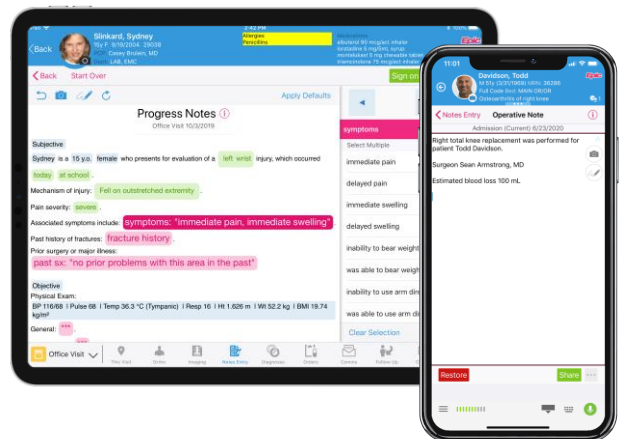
Back
Slinkard, Sydney
16y F 9/19/2004 29038
Casey Brolem, MD
LAB, EMC
Allergies
Penicillins
albuterol 90 mcg/act inhaler
loratadine 5 mg/5 mL syrup
montelukast 5 mg chewable tablet
triamcinolone 75 mcg/act inhaler
Back
Start Over
Sign on
Apply Defaults
Progress Notes
Office Visit 10/3/2019
Subjective
Sydney is a 15 y.o. female who presents for evaluation of a left wrist injury, which occurred today at school.
Mechanism of injury: Fell on outstretched extremity.
Pain severity: severe.
Associated symptoms include: symptoms: "immediate pain, immediate swelling".
Past history of fractures: fracture history.
Prior surgery or major illness:
past sx: "no prior problems with this area in the past"
Objective
Physical Exam:
BP 116/68 | Pulse 68 | Temp 36.3 °C (Tympanic) | Resp 16 | Ht 1.626 m | Wt 52.2 kg | BMI 19.74 kg/m²
General: ***.
symptoms
Select Multiple
immediate pain
delayed pain
immediate swelling
delayed swelling
inability to bear weight
was able to bear weight
inability to use arm
was able to use arm
Clear Selection
Office Visit
This Visit
Imaging
Notes Entry
Diagnoses
Orders
Follow Up
11:01
Davidson, Todd
M 61y (3/31/1959) MRN 38286
Full Code Bed: MAIN OR/OR
Osteoarthritis of right knee
Notes Entry
Operative Note
Admission (Current) 6/23/2020
Right total knee replacement was performed for patient Todd Davidson.
Surgeon Sean Armstrong, MD
Estimated blood loss 100 mL
Restore
Share